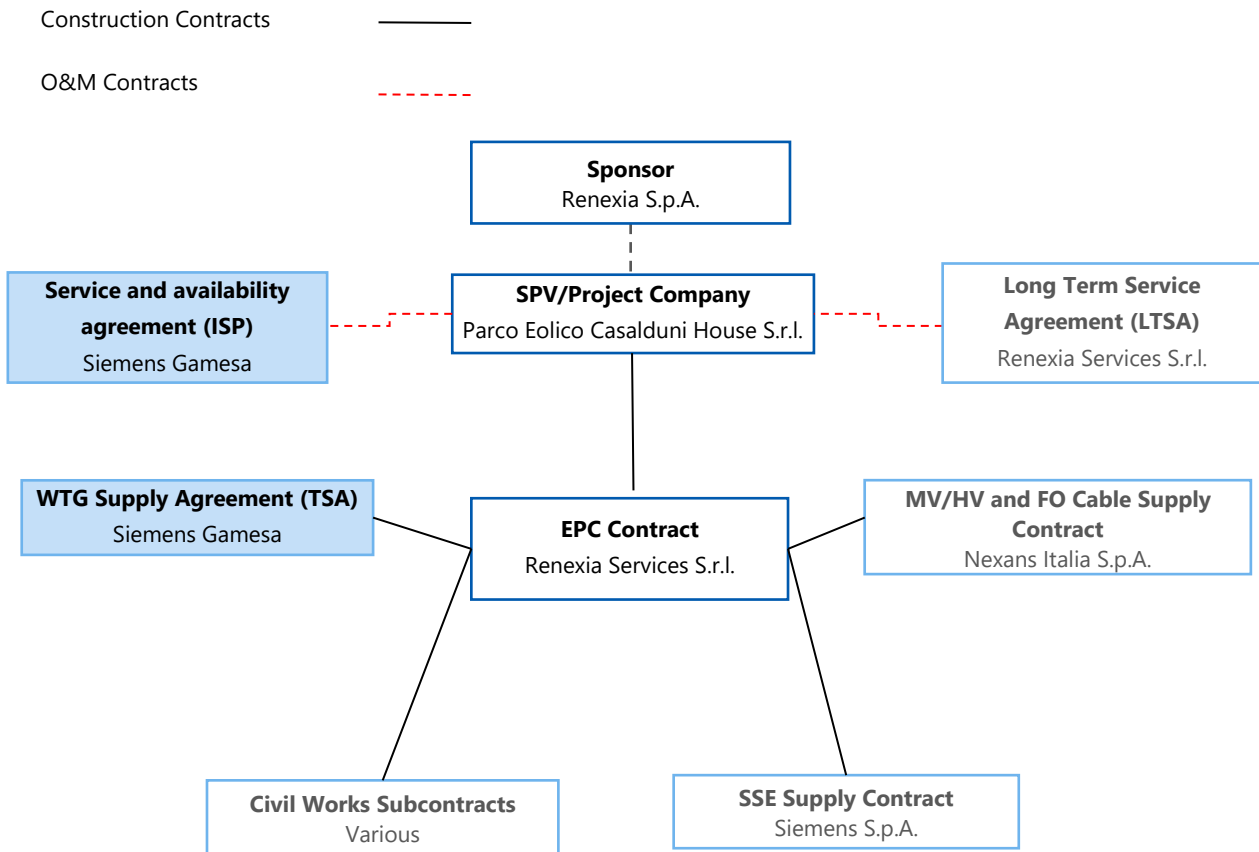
Construction Contracts

O&M Contracts

**Sponsor**
Renexia S.p.A.

**Service and availability agreement (ISP)**
Siemens Gamesa

**SPV/Project Company**
Parco Eolico Casalduni House S.r.l.

**Long Term Service Agreement (LTSA)**
Renexia Services S.r.l.

**WTG Supply Agreement (TSA)**
Siemens Gamesa

**EPC Contract**
Renexia Services S.r.l.

**MV/HV and FO Cable Supply Contract**
Nexans Italia S.p.A.

**Civil Works Subcontracts**
Various

**SSE Supply Contract**
Siemens S.p.A.